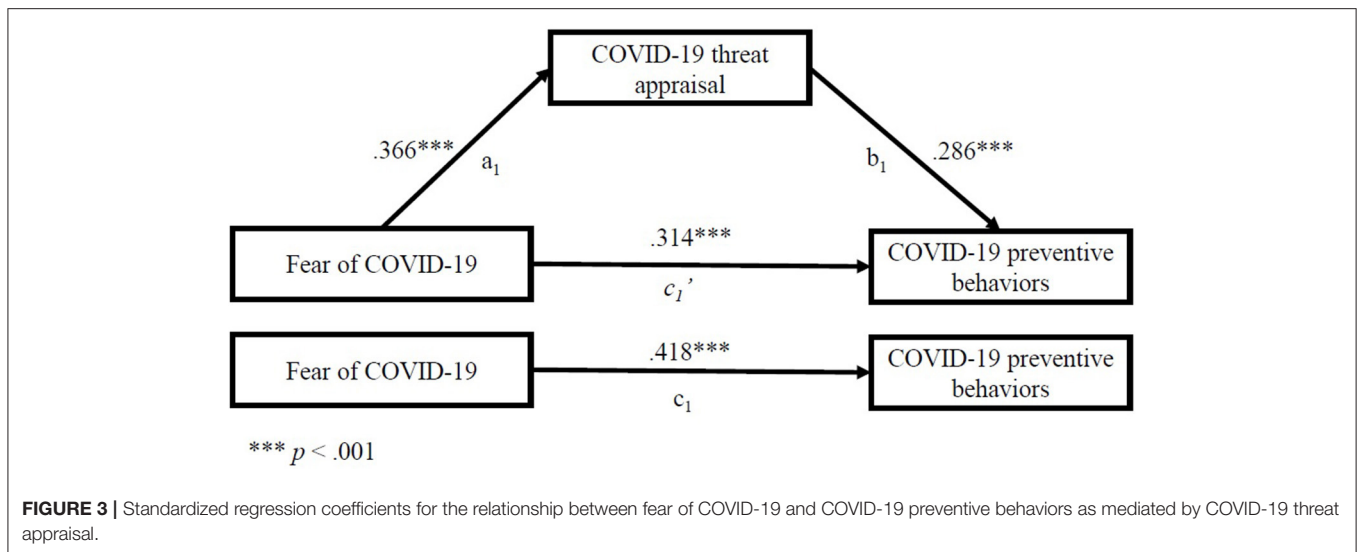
COVID-19 threat appraisal

.366***

$a_1$

$b_1$

.286***

Fear of COVID-19

.314***

$c_1'$

COVID-19 preventive behaviors

Fear of COVID-19

.418***

$c_1$

COVID-19 preventive behaviors

*** $p < .001$

**FIGURE 3 |** Standardized regression coefficients for the relationship between fear of COVID-19 and COVID-19 preventive behaviors as mediated by COVID-19 threat appraisal.